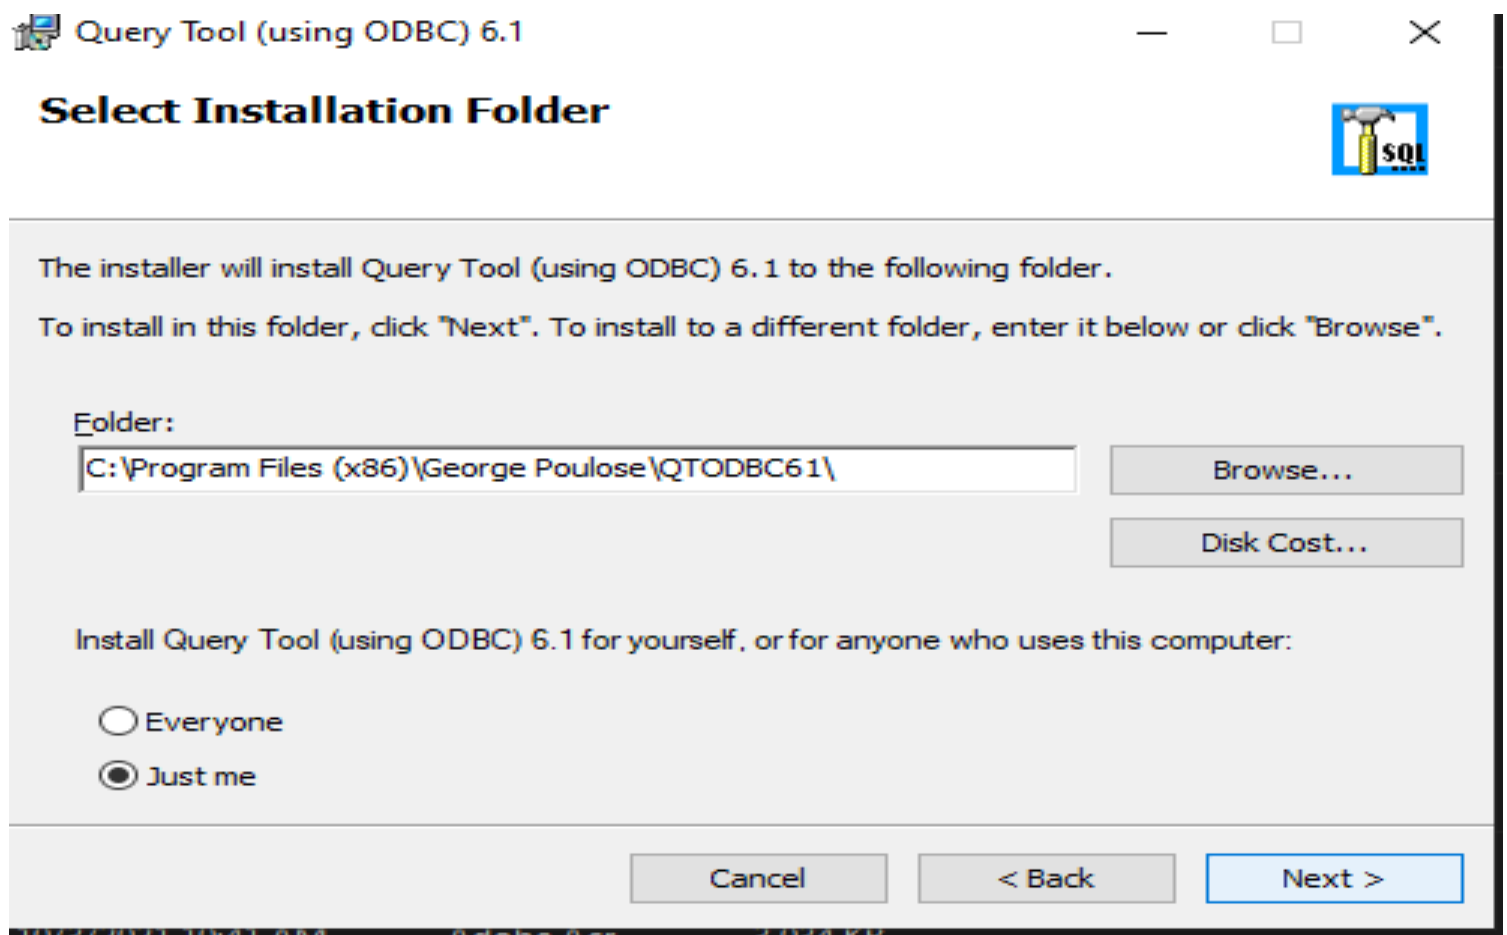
Query Tool (using ODBC) 6.1

Select Installation Folder

SQL

The installer will install Query Tool (using ODBC) 6.1 to the following folder.

To install in this folder, click "Next". To install to a different folder, enter it below or click "Browse".

Folder:

C:\Program Files (x86)\George Poulose\QTODBC61\

Browse...

Disk Cost...

Install Query Tool (using ODBC) 6.1 for yourself, or for anyone who uses this computer:

Everyone

Just me

Cancel

< Back

Next >